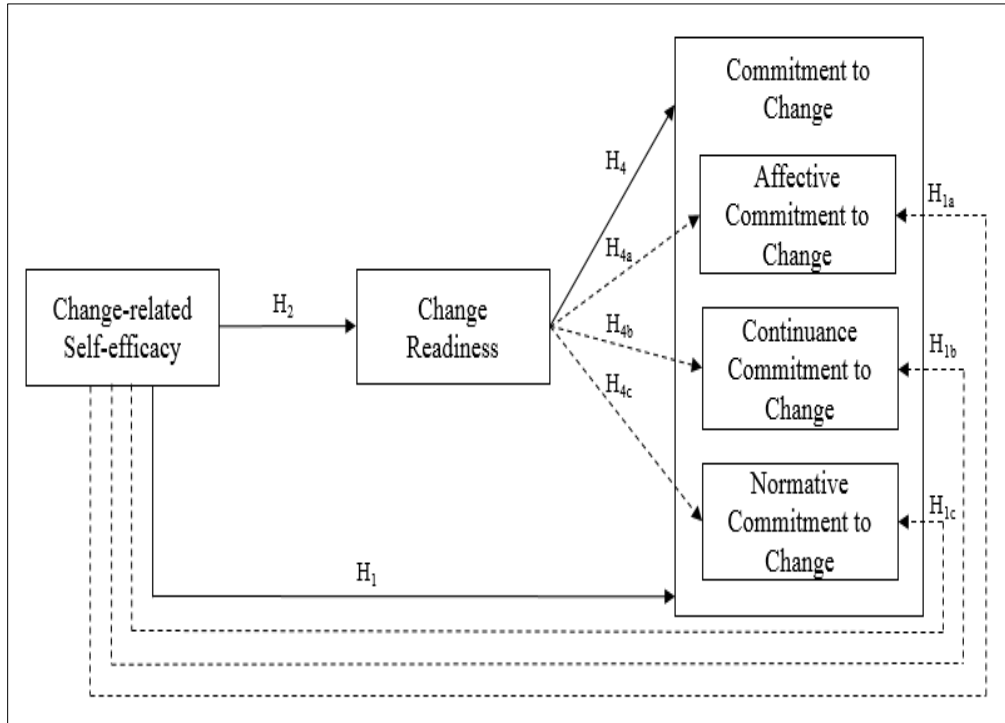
Commitment to Change

$H_4$

Affective Commitment to Change

$H_{1a}$

$H_{4a}$

Change-related Self-efficacy

$H_2$

Change Readiness

$H_{4b}$

Continuance Commitment to Change

$H_{1b}$

$H_{4c}$

Normative Commitment to Change

$H_{1c}$

$H_1$